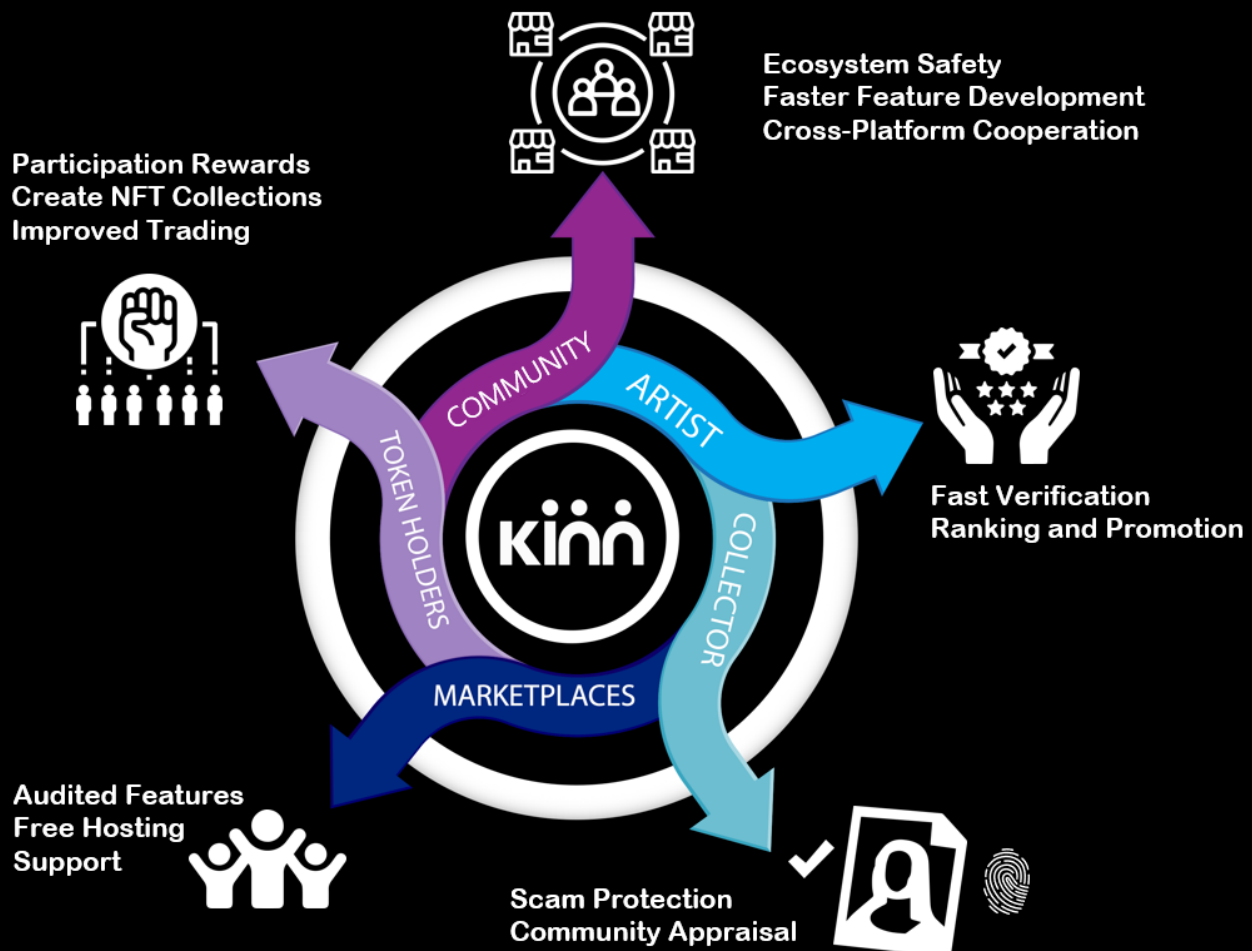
Ecosystem Safety
Faster Feature Development
Cross-Platform Cooperation

Participation Rewards
Create NFT Collections
Improved Trading

COMMUNITY

ARTIST

TOKEN HOLDERS

kinn

COLLECTOR

MARKETPLACES

Fast Verification
Ranking and Promotion

Audited Features
Free Hosting
Support

Scam Protection
Community Appraisal